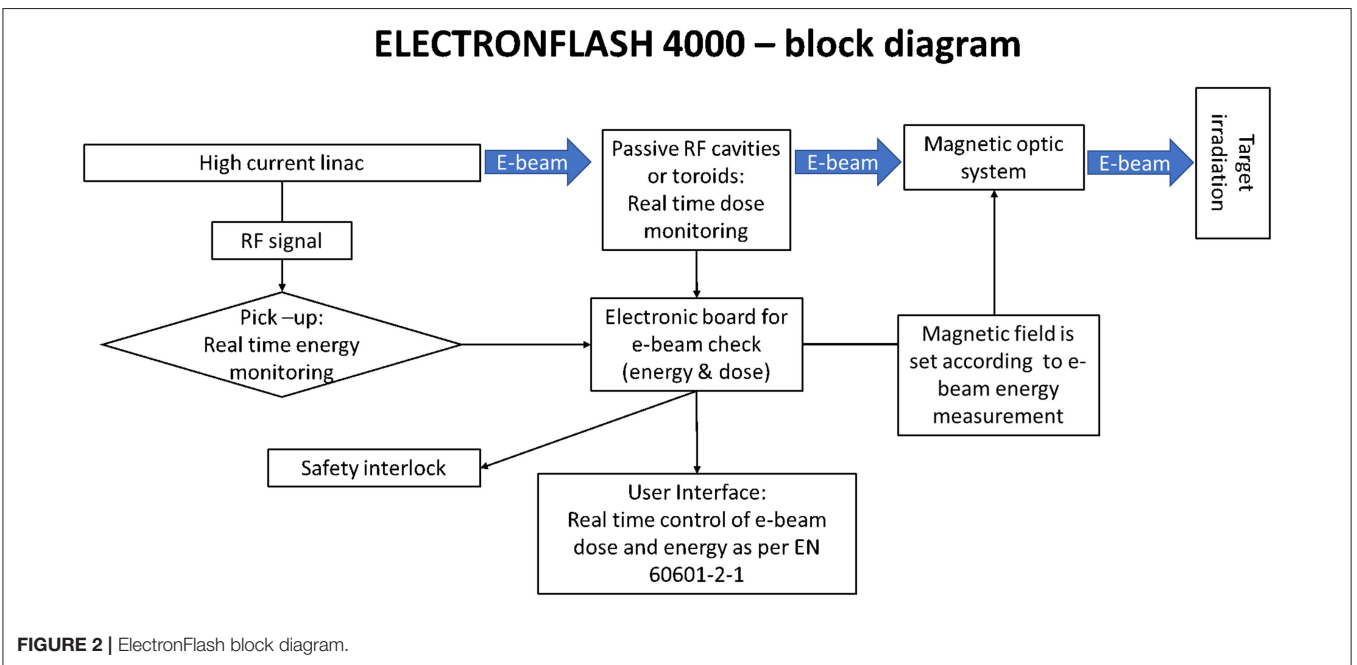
ELECTRONFLASH 4000 – block diagram

High current linac

E-beam

Passive RF cavities or toroids: Real time dose monitoring

E-beam

Magnetic optic system

E-beam

Target irradiation

RF signal

Pick –up: Real time energy monitoring

Electronic board for e-beam check (energy & dose)

Magnetic field is set according to e-beam energy measurement

Safety interlock

User Interface: Real time control of e-beam dose and energy as per EN 60601-2-1

FIGURE 2 | ElectronFlash block diagram.